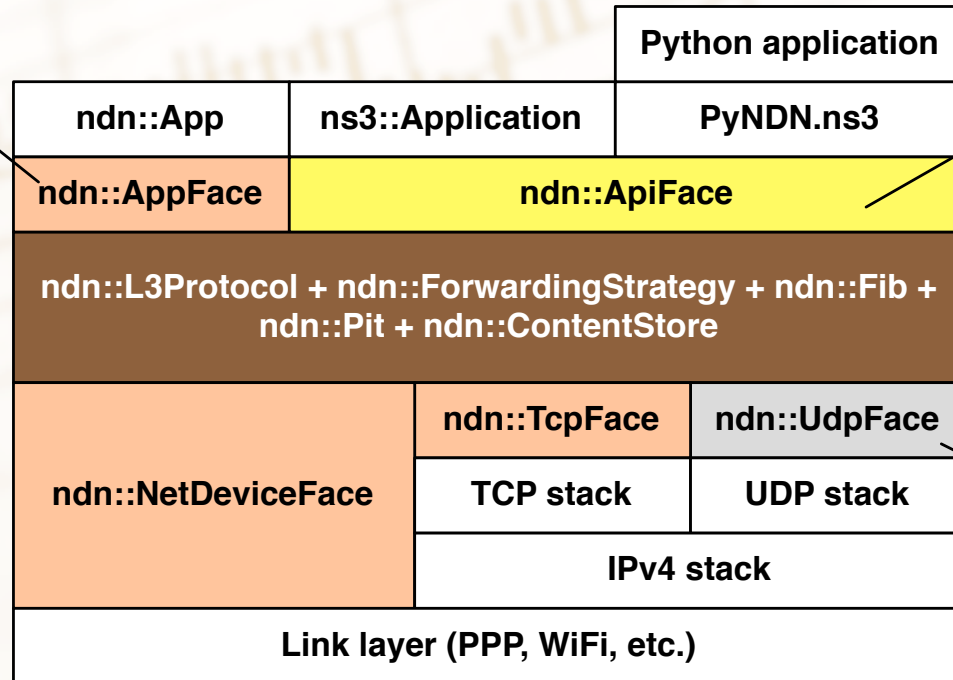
Python application

ndn::App

ns3::Application

PyNDN.ns3

ndn::AppFace

ndn::ApiFace

ndn::L3Protocol + ndn::ForwardingStrategy + ndn::Fib + ndn::Pit + ndn::ContentStore

ndn::NetDeviceFace

ndn::TcpFace

ndn::UdpFace

TCP stack

UDP stack

IPv4 stack

Link layer (PPP, WiFi, etc.)